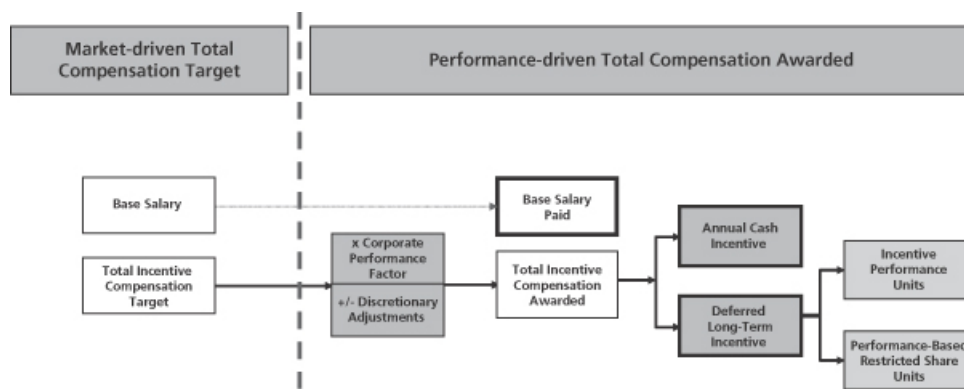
Market-driven Total Compensation Target

Performance-driven Total Compensation Awarded

Base Salary

Base Salary Paid

Total Incentive Compensation Target

x Corporate Performance Factor

+/- Discretionary Adjustments

Total Incentive Compensation Awarded

Annual Cash Incentive

Deferred Long-Term Incentive

Incentive Performance Units

Performance-Based Restricted Share Units